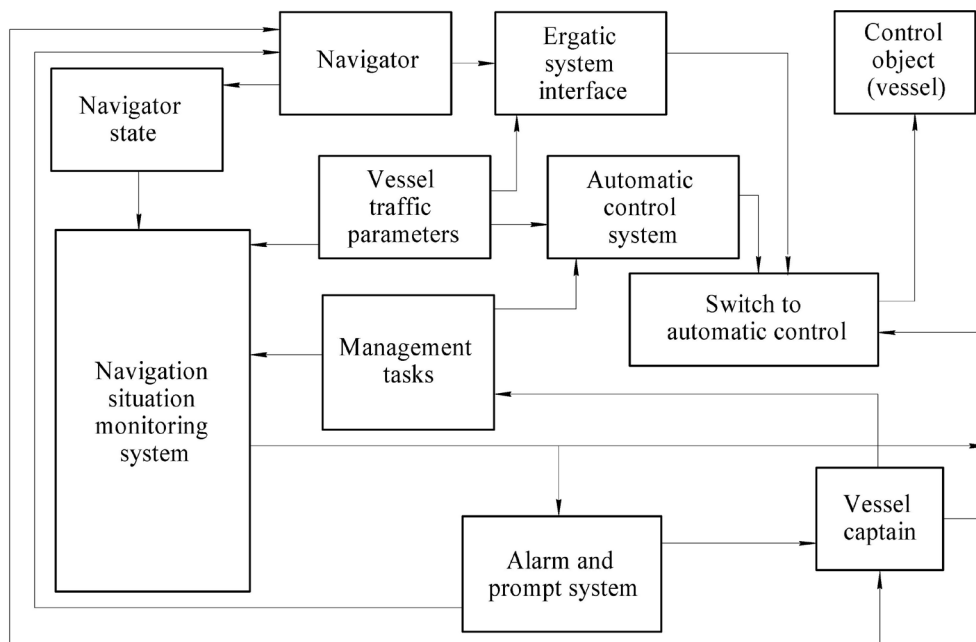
Navigator

Ergatic system interface

Control object (vessel)

Navigator state

Vessel traffic parameters

Automatic control system

Switch to automatic control

Management tasks

Navigation situation monitoring system

Vessel captain

Alarm and prompt system